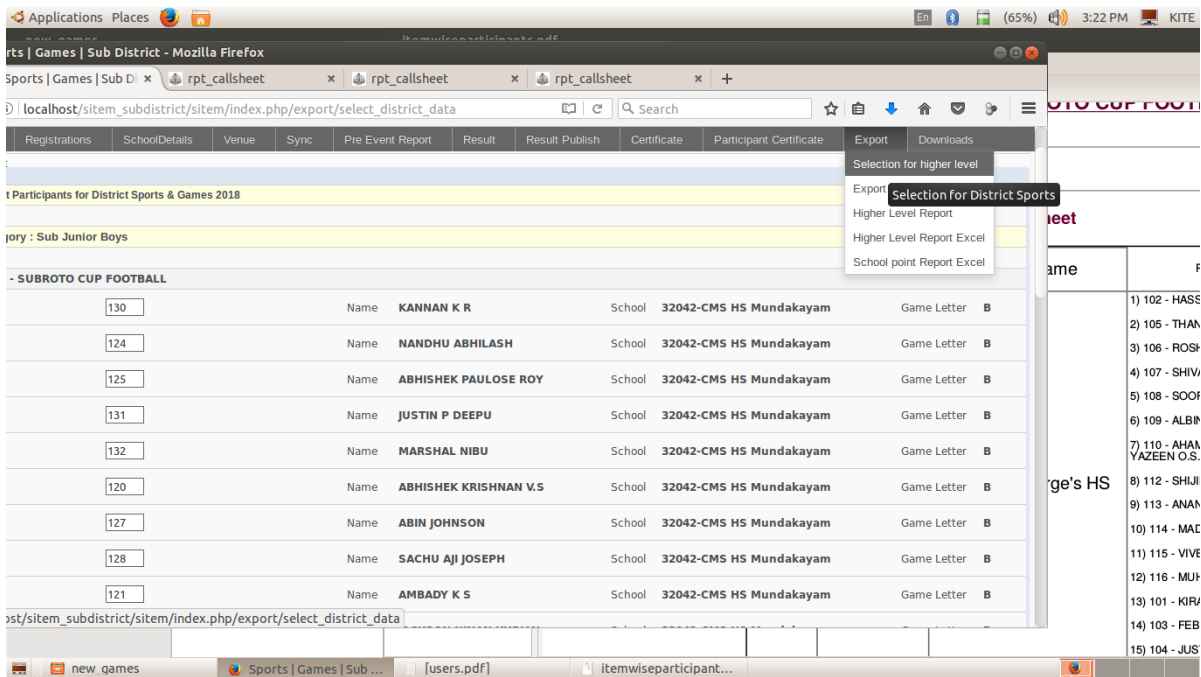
Applications Places
En (65%) 3:22 PM KITE

rts | Games | Sub District - Mozilla Firefox

Sports | Games | Sub D × rpt_callsheet × rpt_callsheet × rpt_callsheet × +

localhost/sitem_subdistrict/sitem/index.php/export/select_district_data
Search

Registrations SchoolDetails Venue Sync Pre Event Report Result Result Publish Certificate Participant Certificate Export Downloads

Selection for higher level
Export Selection for District Sports
Higher Level Report
Higher Level Report Excel
School point Report Excel

t Participants for District Sports & Games 2018

gory : Sub Junior Boys

- SUBROTO CUP FOOTBALL

| | | | | | | |
|---|---|---|---|---|---|---|
| 130 | Name | KANNAN K R | School | 32042-CMS HS Mundakayam | Game Letter | B |
| 124 | Name | NANDHU ABHILASH | School | 32042-CMS HS Mundakayam | Game Letter | B |
| 125 | Name | ABHISHEK PAULOSE ROY | School | 32042-CMS HS Mundakayam | Game Letter | B |
| 131 | Name | JUSTIN P DEEPU | School | 32042-CMS HS Mundakayam | Game Letter | B |
| 132 | Name | MARSHAL NIBU | School | 32042-CMS HS Mundakayam | Game Letter | B |
| 120 | Name | ABHISHEK KRISHNAN V.S | School | 32042-CMS HS Mundakayam | Game Letter | B |
| 127 | Name | ABIN JOHNSON | School | 32042-CMS HS Mundakayam | Game Letter | B |
| 128 | Name | SACHU AJI JOSEPH | School | 32042-CMS HS Mundakayam | Game Letter | B |
| 121 | Name | AMBADY K S | School | 32042-CMS HS Mundakayam | Game Letter | B |

ost/sitem_subdistrict/sitem/index.php/export/select_district_data

OTO CUP FOOT
heet
ame
rge's HS
1) 102 - HASS
2) 105 - THAN
3) 106 - ROSH
4) 107 - SHIV
5) 108 - SOOF
6) 109 - ALBIN
7) 110 - AHAM YAZEEN O.S.
8) 112 - SHIJI
9) 113 - ANAN
10) 114 - MAD
11) 115 - VIVE
12) 116 - MUH
13) 101 - KIRA
14) 103 - FEB
15) 104 - JUST

new_games Sports | Games | Sub ... [users.pdf] itemwiseparticipant...